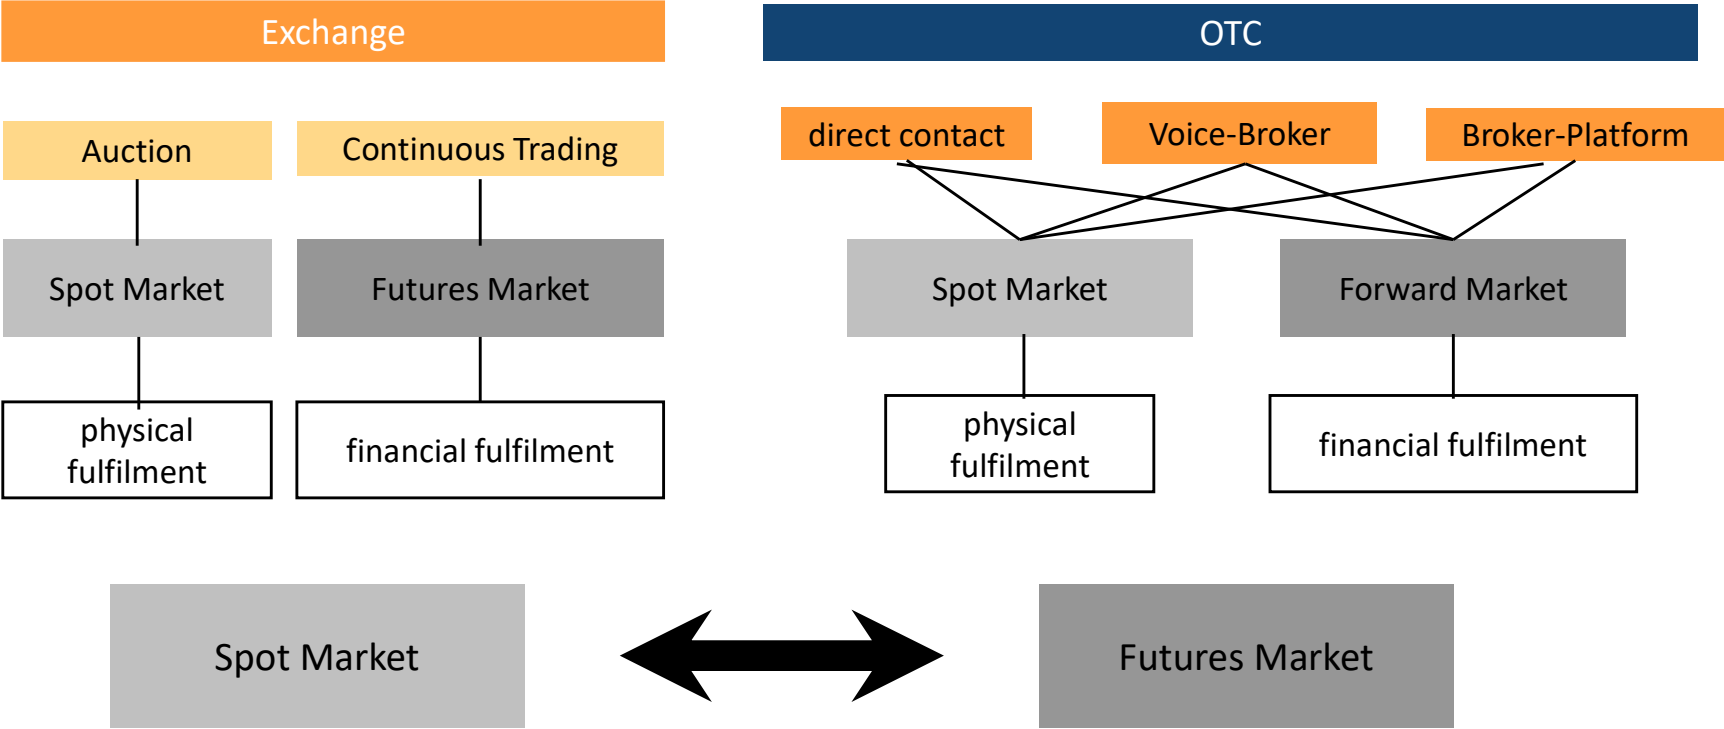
Exchange

Auction

Spot Market

physical fulfilment

Continuous Trading

Futures Market

financial fulfilment

OTC

direct contact

Voice-Broker

Broker-Platform

Spot Market

physical fulfilment

Forward Market

financial fulfilment

Spot Market

Futures Market